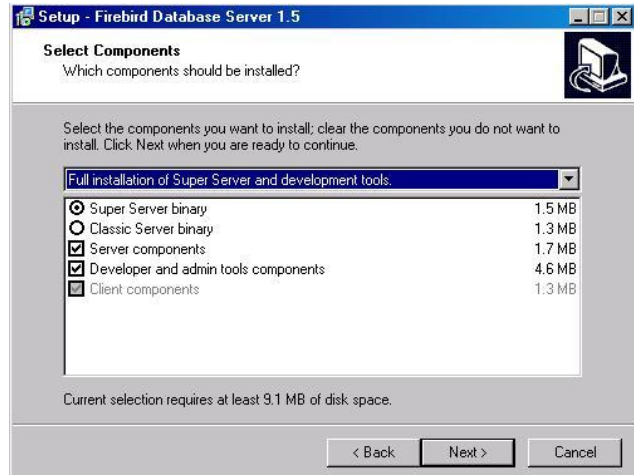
Setup - Firebird Database Server 1.5

Select Components
Which components should be installed?

Select the components you want to install; clear the components you do not want to install. Click Next when you are ready to continue.

Full installation of Super Server and development tools.

| | |
|---|---|
| Super Server binary | 1.5 MB |
| Classic Server binary | 1.3 MB |
| Server components | 1.7 MB |
| Developer and admin tools components | 4.6 MB |
| Client components | 1.3 MB |

Current selection requires at least 9.1 MB of disk space.

< Back Next > Cancel